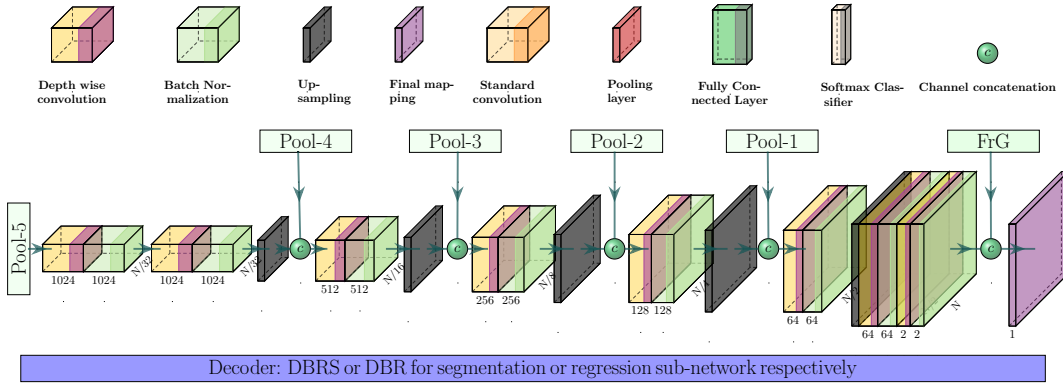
Depth wise convolution
Batch Normalization
Up-sampling
Final mapping
Standard convolution
Pooling layer
Fully Connected Layer
Softmax Classifier
$c$ Channel concatenation

Pool-4
Pool-3
Pool-2
Pool-1
FrG
Pool-5

1024 1024
N/32
1024 1024
N/32
$c$
512 512
N/16
$c$
256 256
N/8
$c$
128 128
N/4
$c$
64 64
N/2
64 64 2 2
N
$c$
1

Decoder: DBRS or DBR for segmentation or regression sub-network respectively